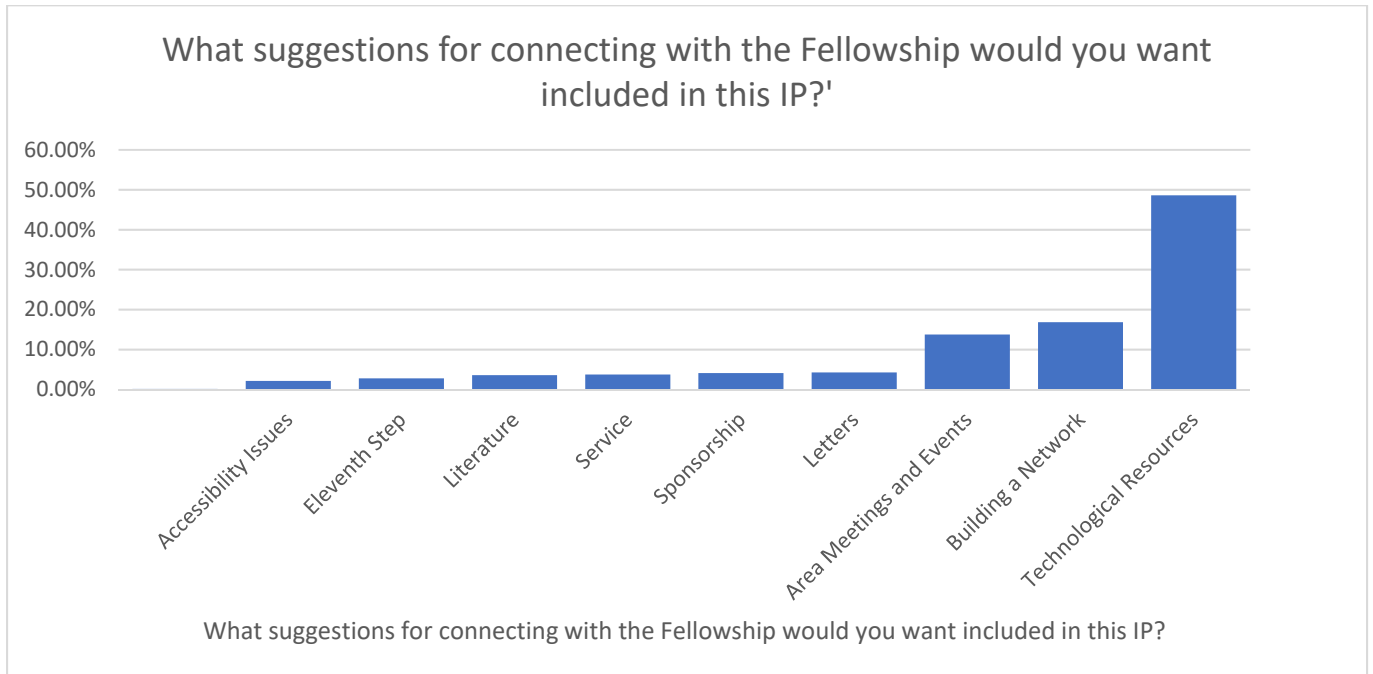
What suggestions for connecting with the Fellowship would you want included in this IP?'

60.00%
50.00%
40.00%
30.00%
20.00%
10.00%
0.00%

Accessibility Issues
Eleventh Step
Literature
Service
Sponsorship
Letters
Area Meetings and Events
Building a Network
Technological Resources

What suggestions for connecting with the Fellowship would you want included in this IP?